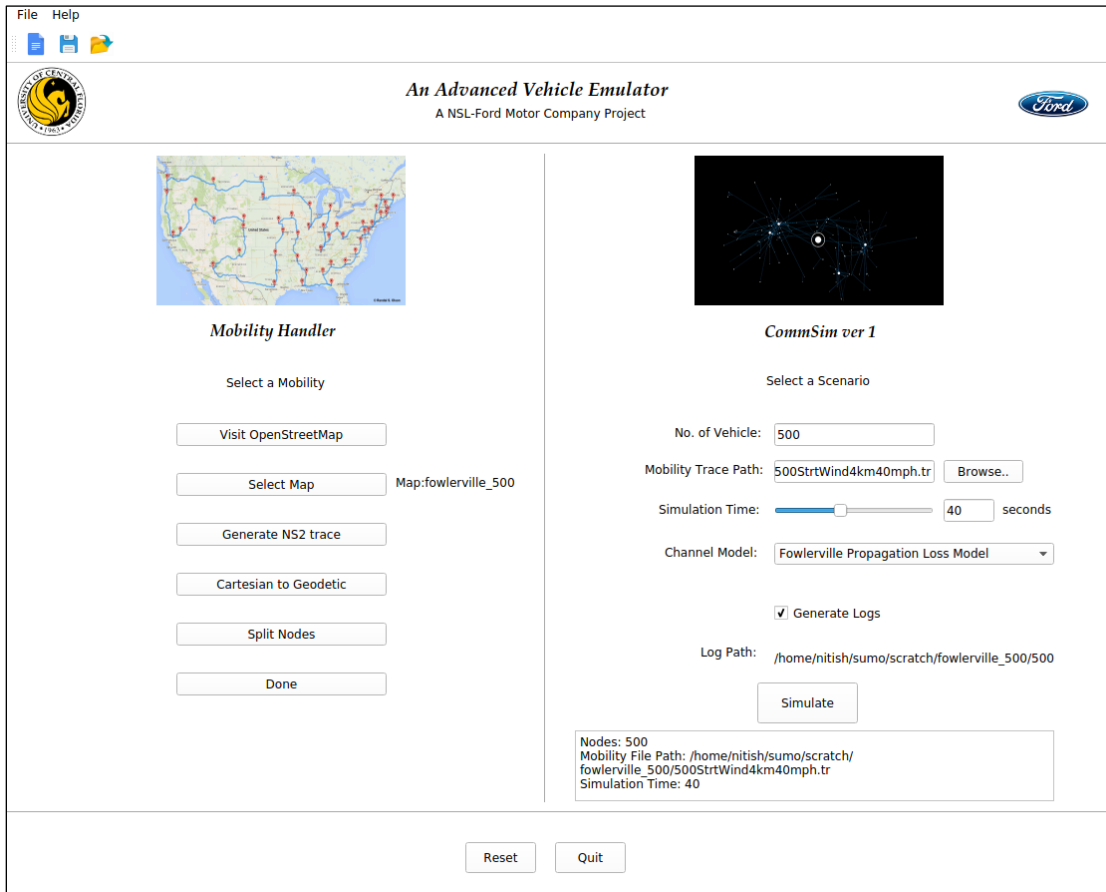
File Help

UNIVERSITY OF CENTRAL FLORIDA 1963

An Advanced Vehicle Emulator
A NSL-Ford Motor Company Project

Ford

United States

© Randal S. Olson

Mobility Handler

Select a Mobility

Visit OpenStreetMap

Select Map

Map:fowlerville_500

Generate NS2 trace

Cartesian to Geodetic

Split Nodes

Done

CommSim ver 1

Select a Scenario

No. of Vehicle: 500

Mobility Trace Path: 500StrtWind4km40mph.tr Browse..

Simulation Time: 40 seconds

Channel Model: Fowlerville Propagation Loss Model

Generate Logs

Log Path: /home/nitish/sumo/scratch/fowlerville_500/500

Simulate

Nodes: 500
Mobility File Path: /home/nitish/sumo/scratch/fowlerville_500/500StrtWind4km40mph.tr
Simulation Time: 40

Reset

Quit